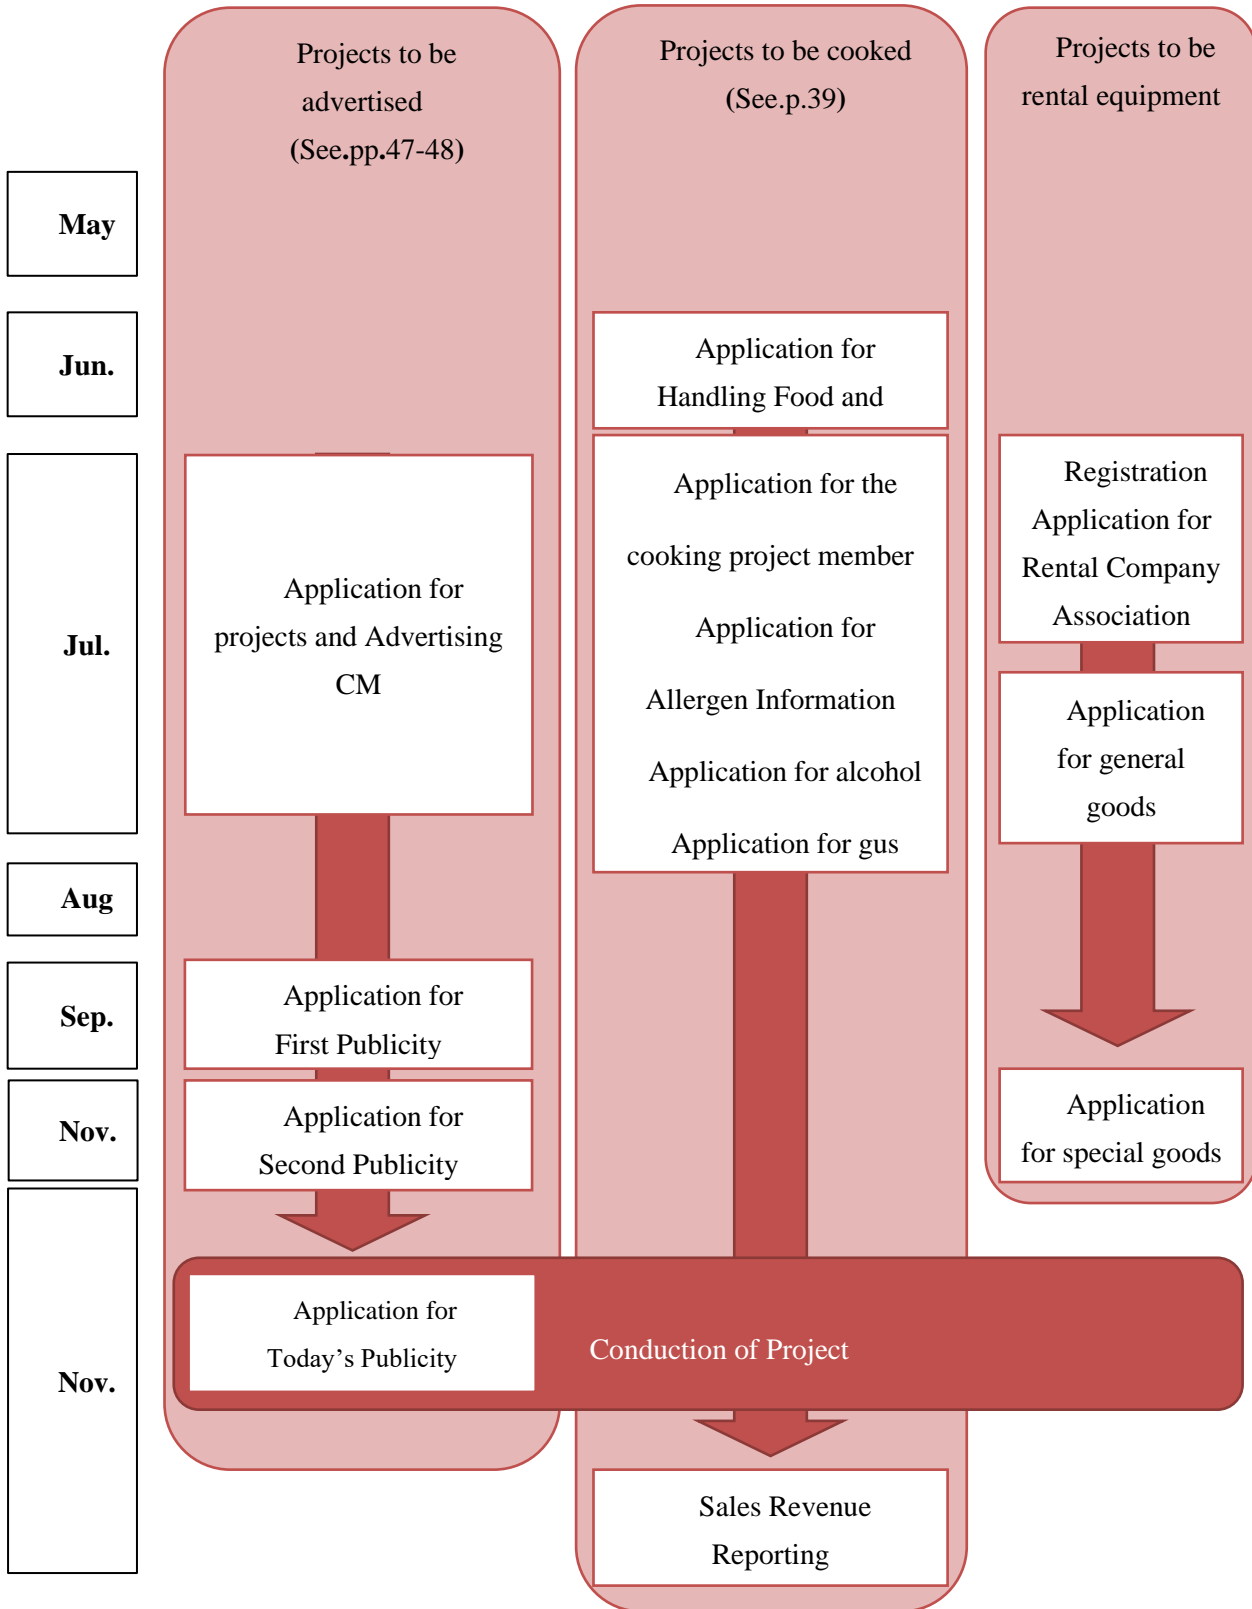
Projects to be advertised (See.pp.47-48)

Projects to be cooked (See.p.39)

Projects to be rental equipment

May

Jun.

Jul.

Aug

Sep.

Nov.

Nov.

Application for Handling Food and

Application for projects and Advertising CM

Application for the cooking project member

Application for Allergen Information

Application for alcohol

Application for gus

Registration Application for Rental Company Association

Application for general goods

Application for First Publicity

Application for Second Publicity

Application for special goods

Application for Today’s Publicity

Conduction of Project

Sales Revenue Reporting